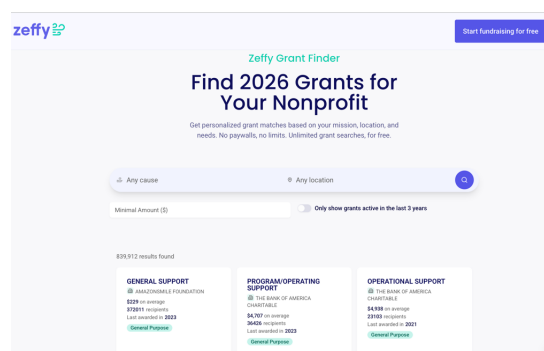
zeffy

Start fundraising for free

Zeffy Grant Finder

Find 2026 Grants for Your Nonprofit

Get personalized grant matches based on your mission, location, and needs. No paywalls, no limits. Unlimited grant searches, for free.

Any cause

Any location

Minimal Amount ($)

Only show grants active in the last 3 years

839,912 results found

GENERAL SUPPORT
AMAZONSMILE FOUNDATION
$229 on average
372011 recipients
Last awarded in 2023
General Purpose

PROGRAM/OPERATING SUPPORT
THE BANK OF AMERICA CHARITABLE
$4,707 on average
36426 recipients
Last awarded in 2023
General Purpose

OPERATIONAL SUPPORT
THE BANK OF AMERICA CHARITABLE
$4,938 on average
23183 recipients
Last awarded in 2021
General Purpose